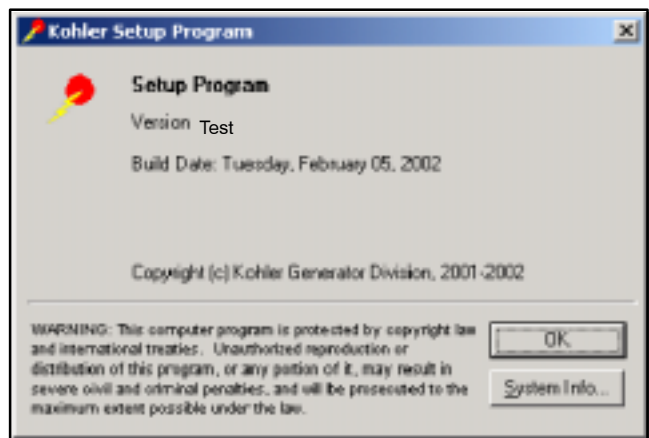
Kohler Setup Program

Setup Program

Version Test

Build Date: Tuesday, February 05, 2002

Copyright (c) Kohler Generator Division, 2001-2002

WARNING: This computer program is protected by copyright law and international treaties. Unauthorized reproduction or distribution of this program, or any portion of it, may result in severe civil and criminal penalties, and will be prosecuted to the maximum extent possible under the law.

OK

System Info...